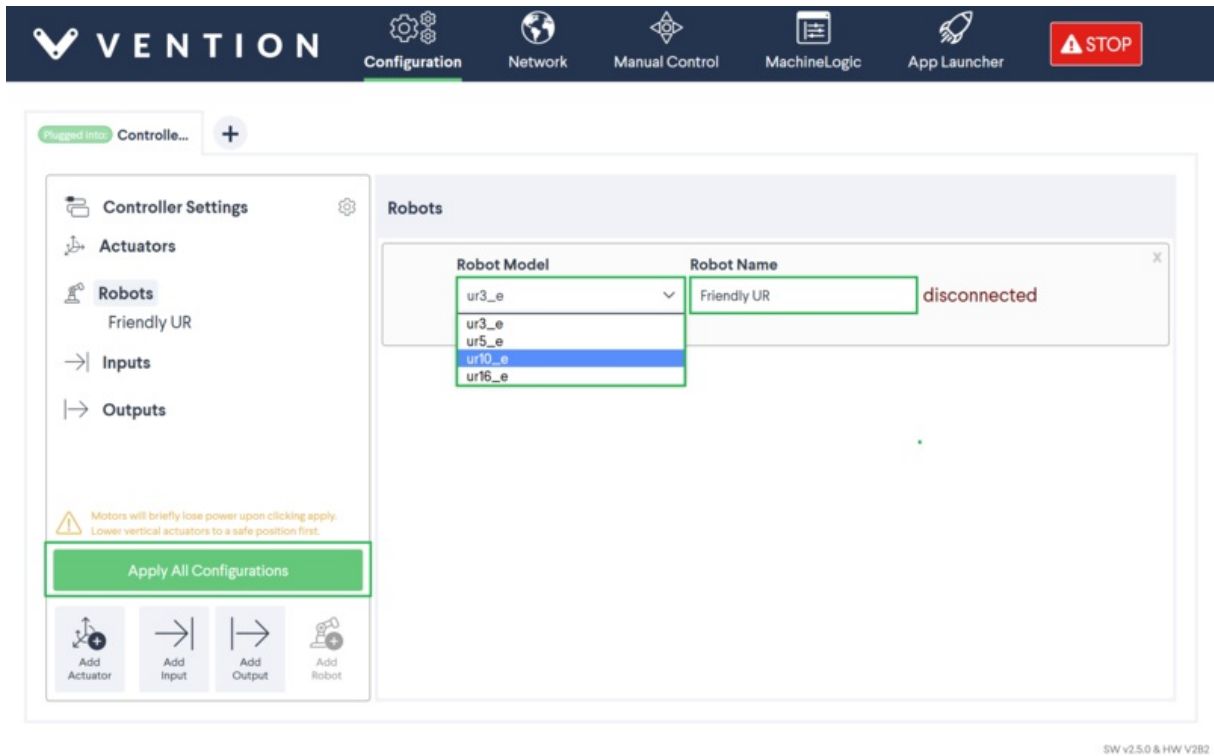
VENTION

Configuration
Network
Manual Control
MachineLogic
App Launcher
STOP

Plugged into: Controlle...
+

Controller Settings
Actuators
Robots
Friendly UR
Inputs
Outputs

Robots

Robot Model
Robot Name
ur3_e
Friendly UR
disconnected
X
ur3_e
ur5_e
ur10_e
ur16_e

Motors will briefly lose power upon clicking apply. Lower vertical actuators to a safe position first.

Apply All Configurations

Add Actuator
Add Input
Add Output
Add Robot

SW v2.5.0 & HW V2B2